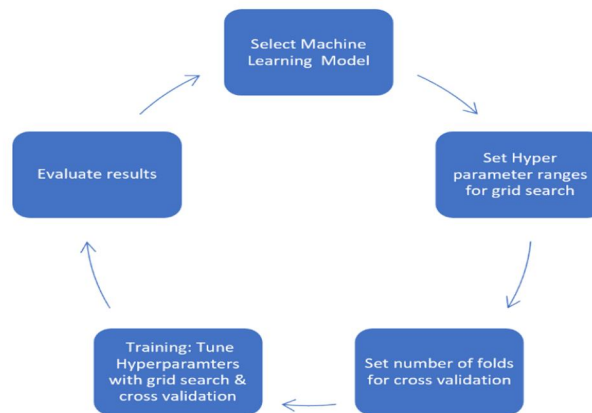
Select Machine Learning Model

Set Hyper parameter ranges for grid search

Set number of folds for cross validation

Training: Tune Hyperparamters with grid search & cross validation

Evaluate results